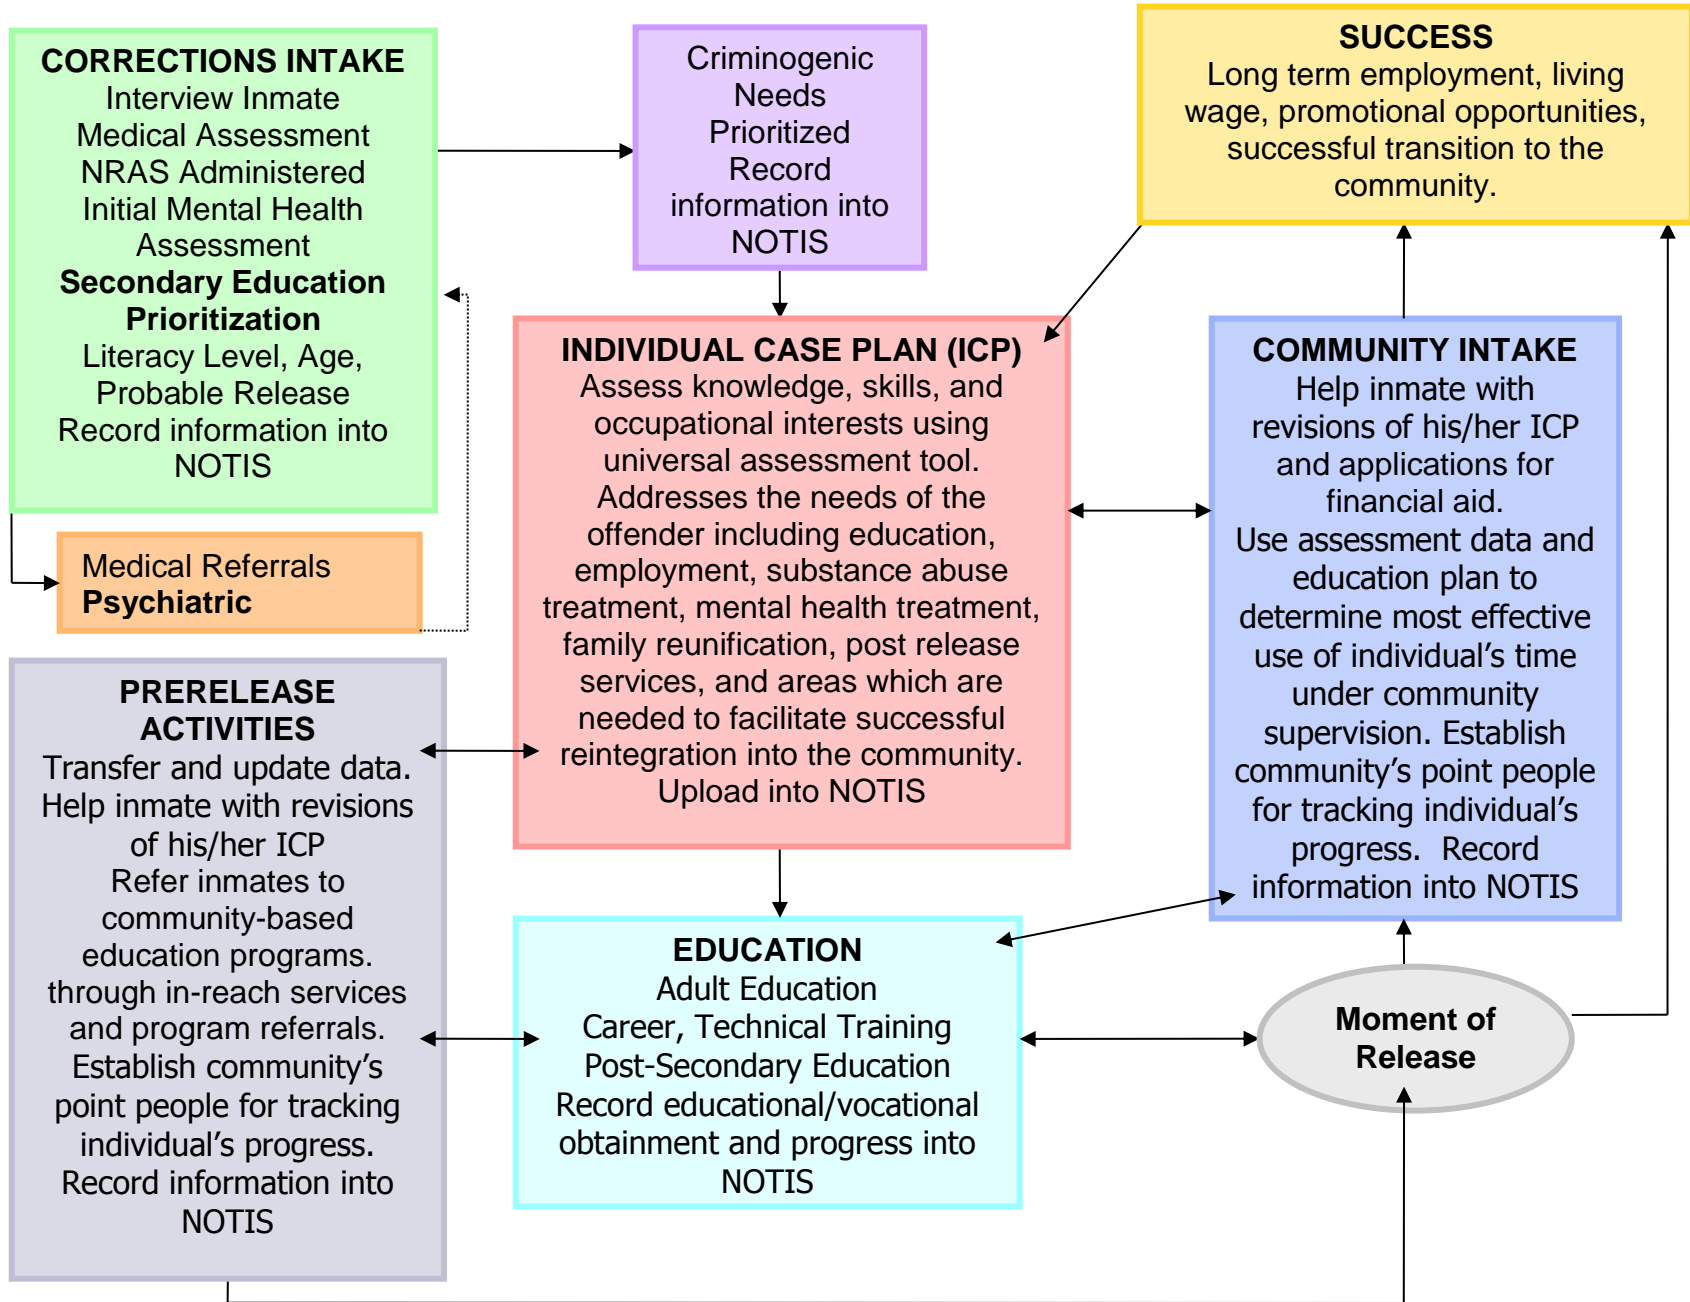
CORRECTIONS INTAKE
Interview Inmate
Medical Assessment
NRAS Administered
Initial Mental Health Assessment
Secondary Education Prioritization
Literacy Level, Age, Probable Release
Record information into NOTIS

Criminogenic Needs Prioritized
Record information into NOTIS

SUCCESS
Long term employment, living wage, promotional opportunities, successful transition to the community.

Medical Referrals
Psychiatric

INDIVIDUAL CASE PLAN (ICP)
Assess knowledge, skills, and occupational interests using universal assessment tool.
Addresses the needs of the offender including education, employment, substance abuse treatment, mental health treatment, family reunification, post release services, and areas which are needed to facilitate successful reintegration into the community.
Upload into NOTIS

COMMUNITY INTAKE
Help inmate with revisions of his/her ICP and applications for financial aid.
Use assessment data and education plan to determine most effective use of individual's time under community supervision. Establish community's point people for tracking individual's progress. Record information into NOTIS

PRERELEASE ACTIVITIES
Transfer and update data.
Help inmate with revisions of his/her ICP
Refer inmates to community-based education programs.
through in-reach services and program referrals.
Establish community's point people for tracking individual's progress.
Record information into NOTIS

EDUCATION
Adult Education
Career, Technical Training
Post-Secondary Education
Record educational/vocational obtainment and progress into NOTIS

Moment of Release